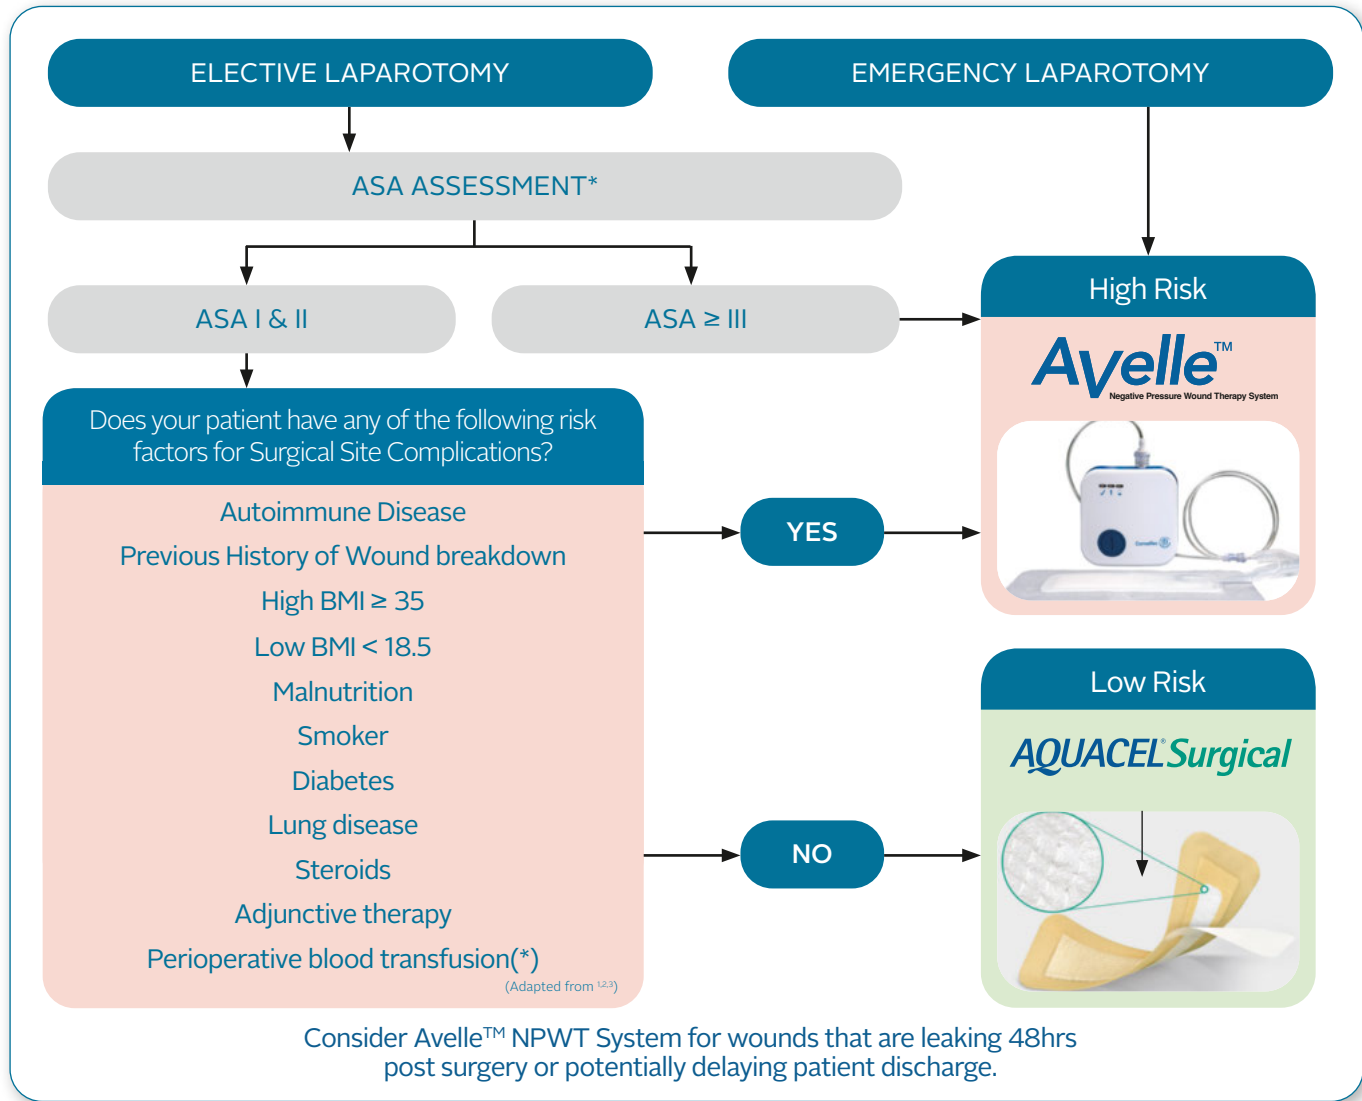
ELECTIVE LAPAROTOMY

EMERGENCY LAPAROTOMY

ASA ASSESSMENT*

ASA I & II

ASA ≥ III

High Risk

Avelle™
Negative Pressure Wound Therapy System

Does your patient have any of the following risk factors for Surgical Site Complications?

Autoimmune Disease
Previous History of Wound breakdown
High BMI ≥ 35
Low BMI < 18.5
Malnutrition
Smoker
Diabetes
Lung disease
Steroids
Adjunctive therapy
Perioperative blood transfusion(*)
(Adapted from $^{1,2,3}$)

YES

NO

Low Risk

AQUACEL® Surgical

Consider Avelle™ NPWT System for wounds that are leaking 48hrs post surgery or potentially delaying patient discharge.